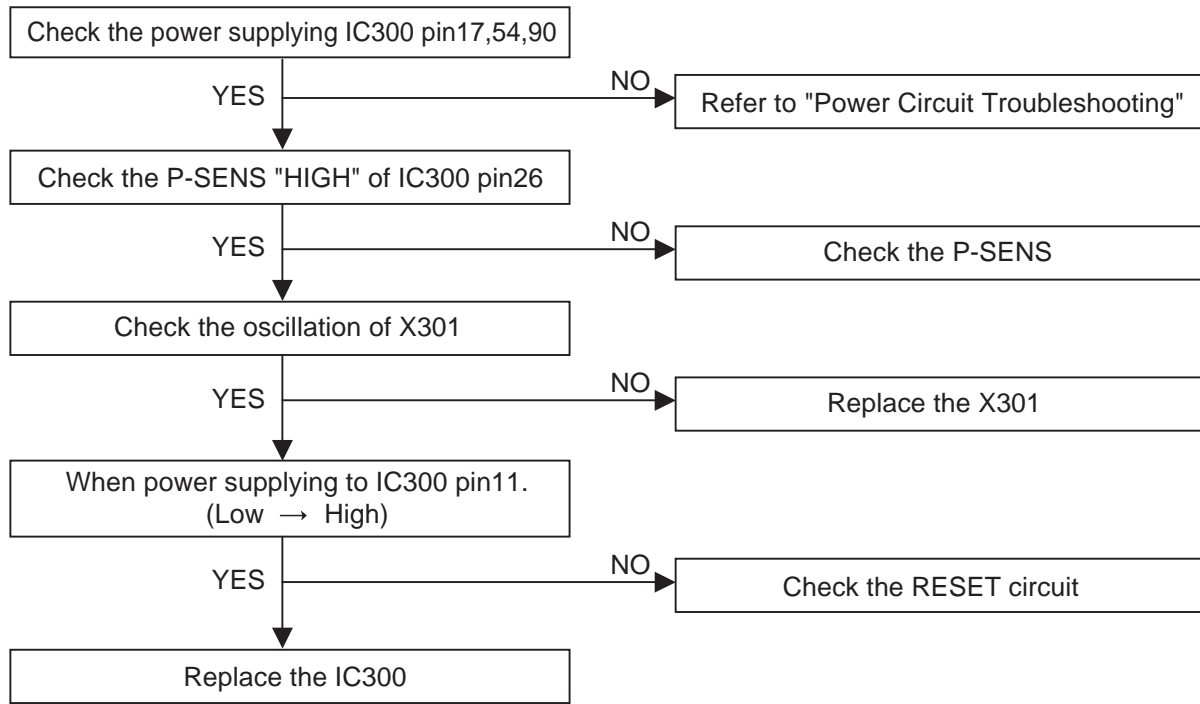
Check the power supplying IC300 pin17,54,90

YES

NO

Refer to "Power Circuit Troubleshooting"

Check the P-SENS "HIGH" of IC300 pin26

YES

NO

Check the P-SENS

Check the oscillation of X301

YES

NO

Replace the X301

When power supplying to IC300 pin11.
(Low $\rightarrow$ High)

YES

NO

Check the RESET circuit

Replace the IC300